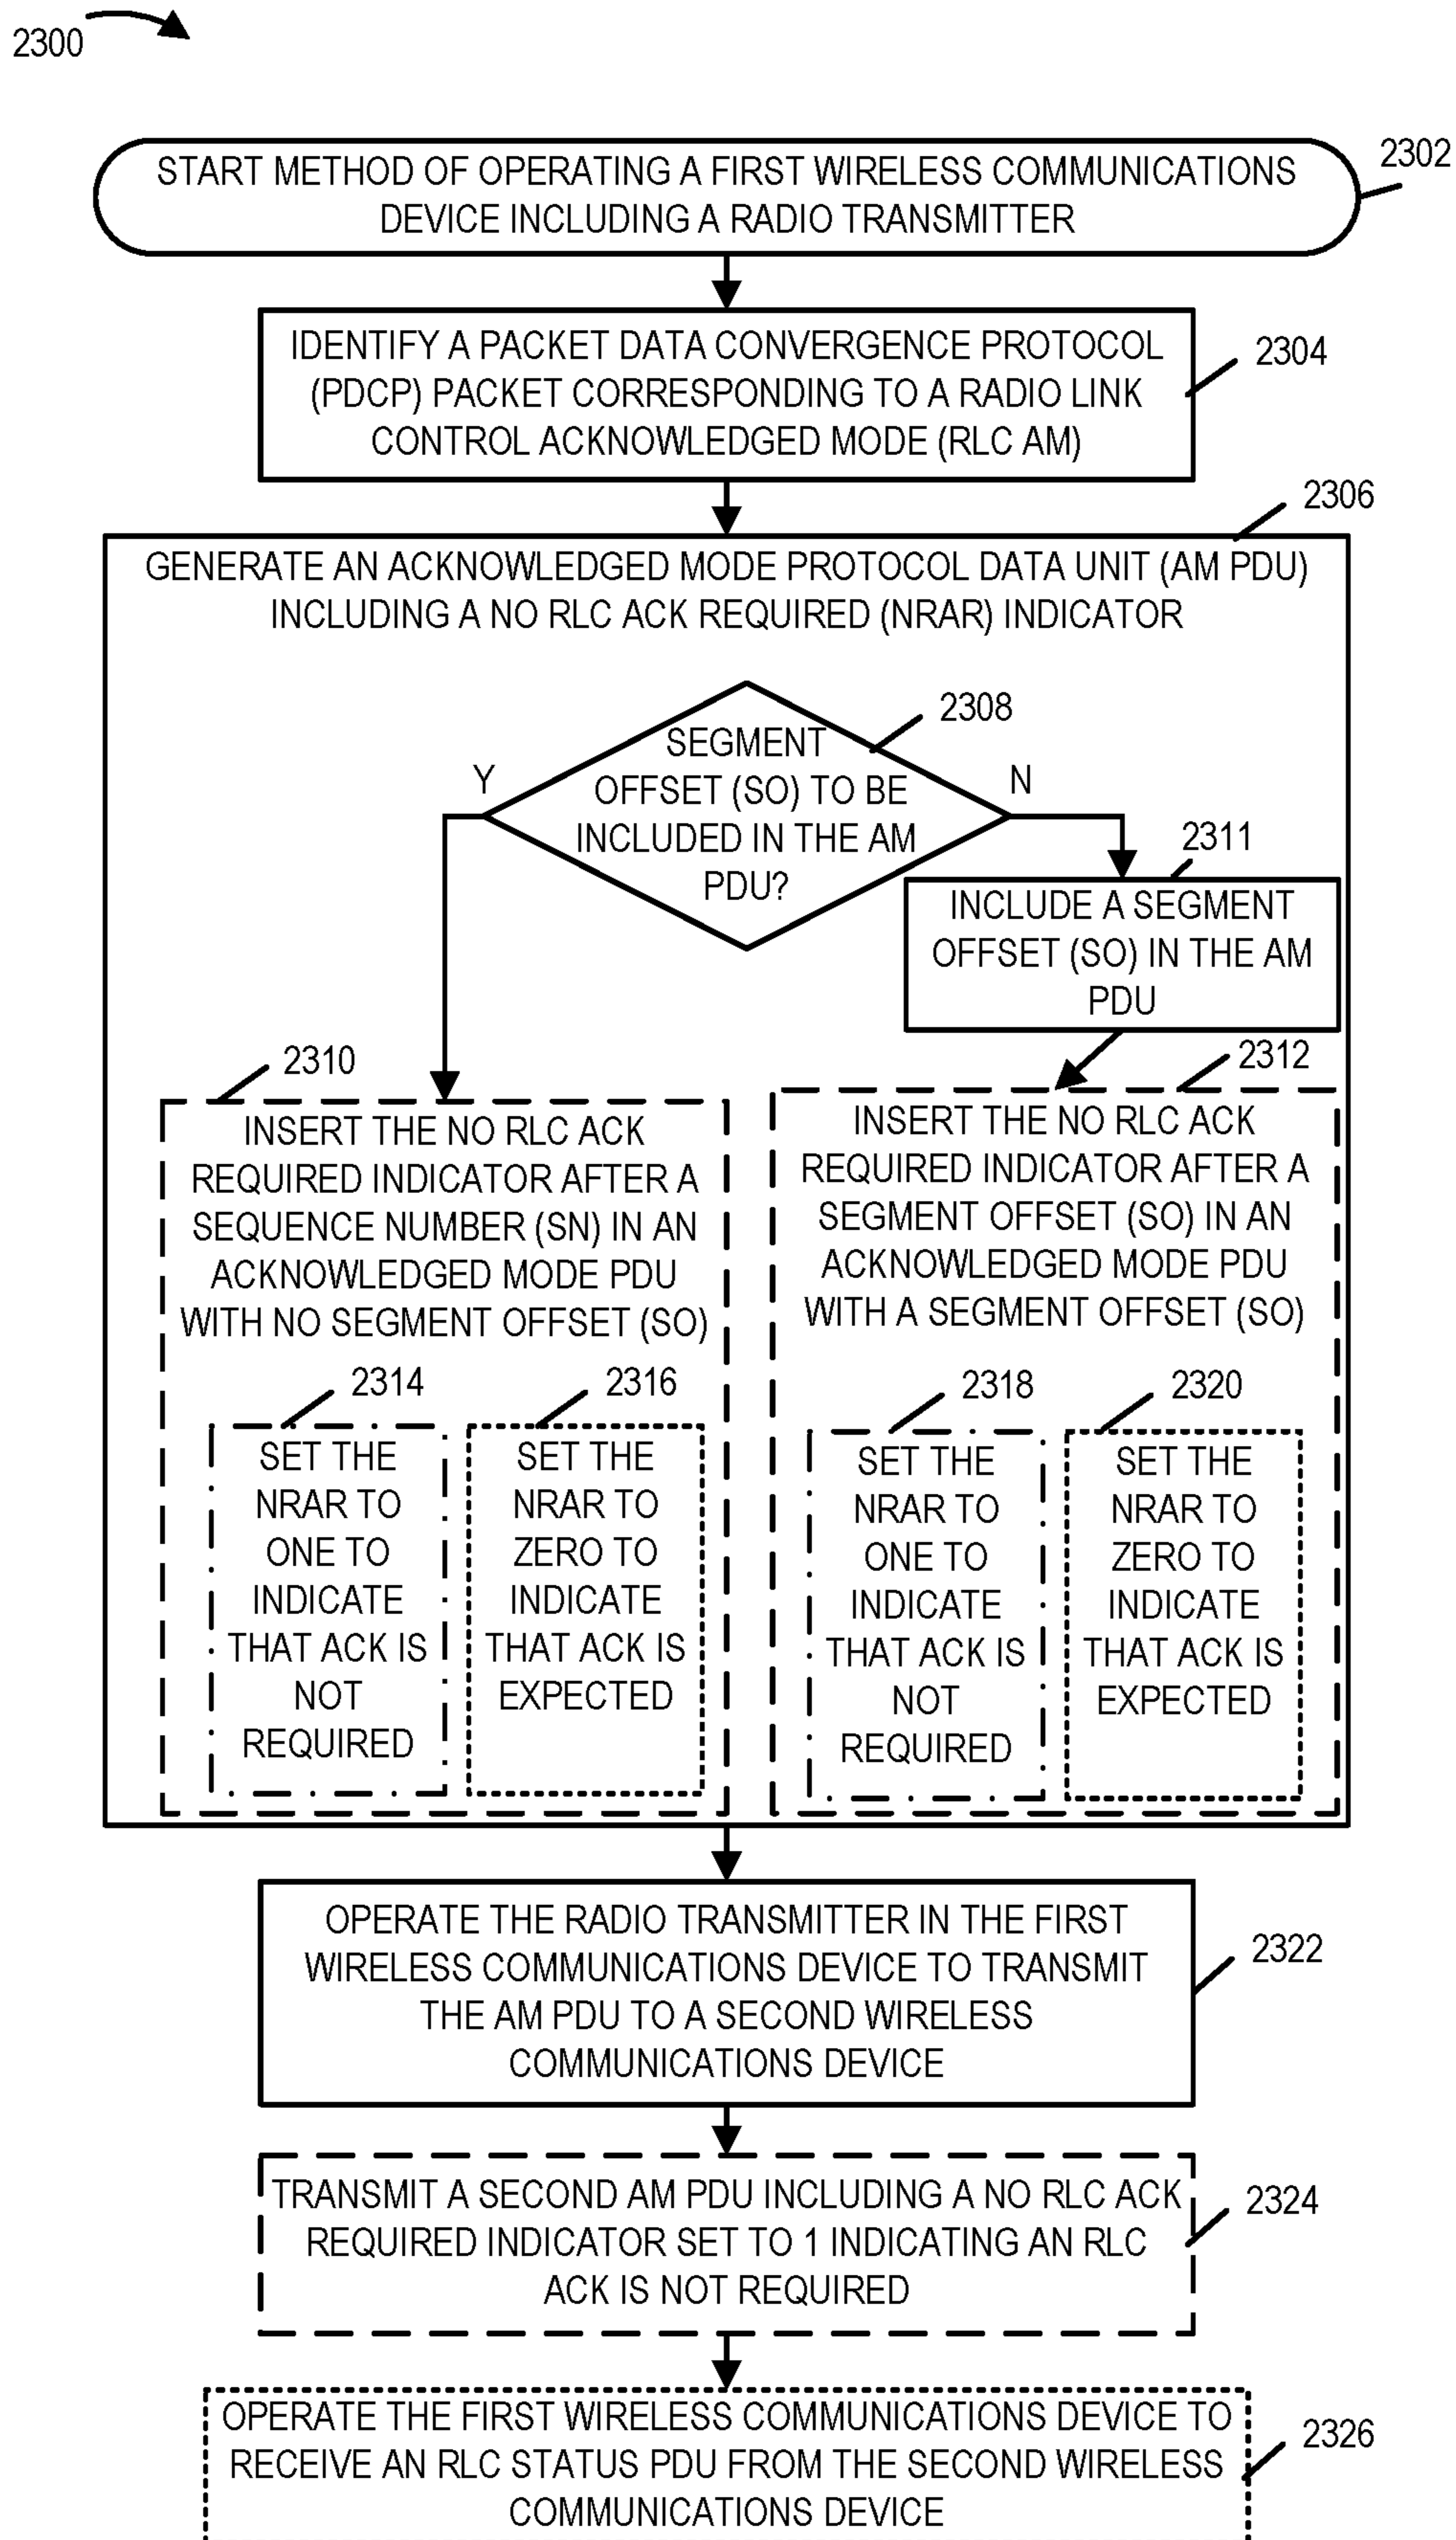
2300

START METHOD OF OPERATING A FIRST WIRELESS COMMUNICATIONS DEVICE INCLUDING A RADIO TRANSMITTER

2302

IDENTIFY A PACKET DATA CONVERGENCE PROTOCOL (PDCP) PACKET CORRESPONDING TO A RADIO LINK CONTROL ACKNOWLEDGED MODE (RLC AM)

2304

2306

GENERATE AN ACKNOWLEDGED MODE PROTOCOL DATA UNIT (AM PDU) INCLUDING A NO RLC ACK REQUIRED (NRAR) INDICATOR

SEGMENT OFFSET (SO) TO BE INCLUDED IN THE AM PDU?

2308

Y

N

2311

INCLUDE A SEGMENT OFFSET (SO) IN THE AM PDU

2310

INSERT THE NO RLC ACK REQUIRED INDICATOR AFTER A SEQUENCE NUMBER (SN) IN AN ACKNOWLEDGED MODE PDU WITH NO SEGMENT OFFSET (SO)

2314

SET THE NRAR TO ONE TO INDICATE THAT ACK IS NOT REQUIRED

2316

SET THE NRAR TO ZERO TO INDICATE THAT ACK IS EXPECTED

2312

INSERT THE NO RLC ACK REQUIRED INDICATOR AFTER A SEGMENT OFFSET (SO) IN AN ACKNOWLEDGED MODE PDU WITH A SEGMENT OFFSET (SO)

2318

SET THE NRAR TO ONE TO INDICATE THAT ACK IS NOT REQUIRED

2320

SET THE NRAR TO ZERO TO INDICATE THAT ACK IS EXPECTED

OPERATE THE RADIO TRANSMITTER IN THE FIRST WIRELESS COMMUNICATIONS DEVICE TO TRANSMIT THE AM PDU TO A SECOND WIRELESS COMMUNICATIONS DEVICE

2322

TRANSMIT A SECOND AM PDU INCLUDING A NO RLC ACK REQUIRED INDICATOR SET TO 1 INDICATING AN RLC ACK IS NOT REQUIRED

2324

OPERATE THE FIRST WIRELESS COMMUNICATIONS DEVICE TO RECEIVE AN RLC STATUS PDU FROM THE SECOND WIRELESS COMMUNICATIONS DEVICE

2326